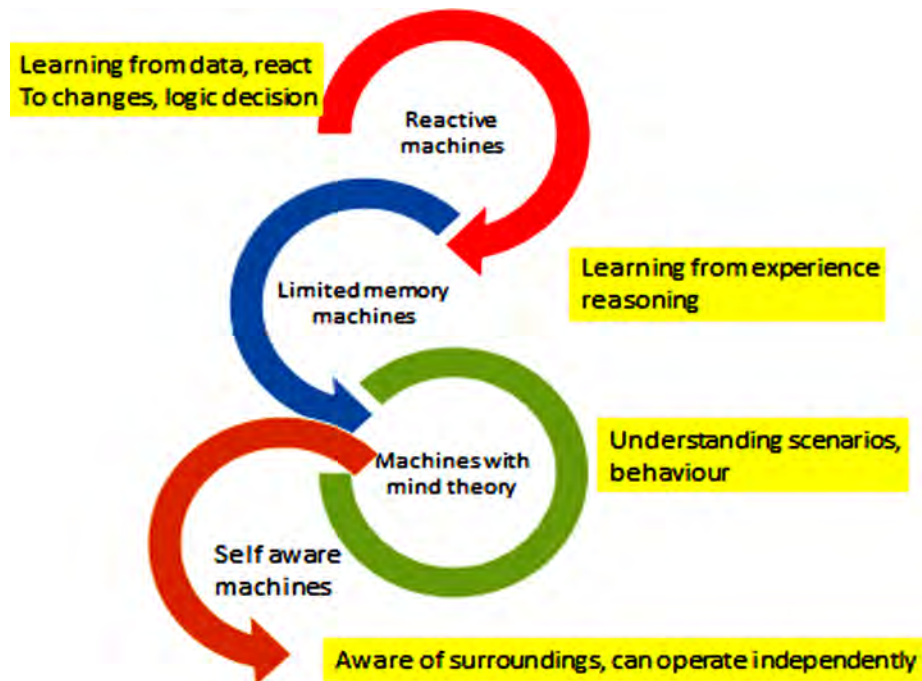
Learning from data, react To changes, logic decision

Reactive machines

Learning from experience reasoning

Limited memory machines

Understanding scenarios, behaviour

Machines with mind theory

Self aware machines

Aware of surroundings, can operate independently